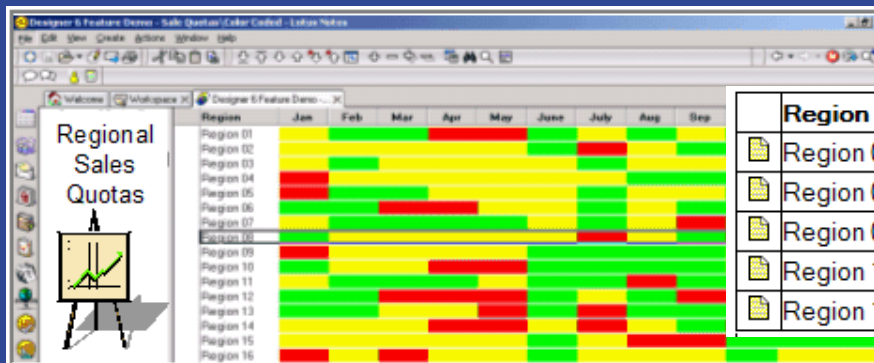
Designer 6 Feature Demo - Sale Quotas\Color Coded - Lotus Notes

File Edit View Create Actions Window Help

Welcome | Workspace | Designer 6 Feature Demo - ...

Regional Sales Quotas

| Region | Jan | Feb | Mar | Apr | May | June | July | Aug | Sep |
|---|---|---|---|---|---|---|---|---|---|
| Region 01 | | | | | | | | | |
| Region 02 | | | | | | | | | |
| Region 03 | | | | | | | | | |
| Region 04 | | | | | | | | | |
| Region 05 | | | | | | | | | |
| Region 06 | | | | | | | | | |
| Region 07 | | | | | | | | | |
| Region 08 | | | | | | | | | |
| Region 09 | | | | | | | | | |
| Region 10 | | | | | | | | | |
| Region 11 | | | | | | | | | |
| Region 12 | | | | | | | | | |
| Region 13 | | | | | | | | | |
| Region 14 | | | | | | | | | |
| Region 15 | | | | | | | | | |
| Region 16 | | | | | | | | | |

| | Region |
|---|---|
| | Region 0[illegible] |
| | Region 0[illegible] |
| | Region 0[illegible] |
| | Region 1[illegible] |
| | Region 1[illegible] |